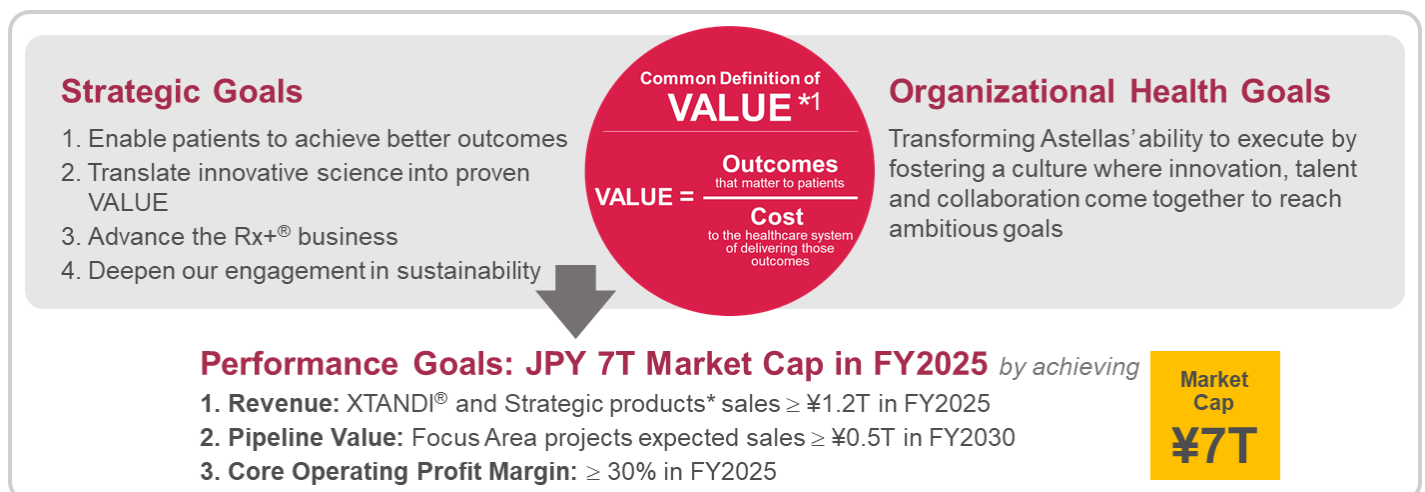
Strategic Goals

1. Enable patients to achieve better outcomes
2. Translate innovative science into proven VALUE
3. Advance the Rx+® business
4. Deepen our engagement in sustainability

Common Definition of VALUE *1

VALUE = $\frac{\text{Outcomes that matter to patients}}{\text{Cost to the healthcare system of delivering those outcomes}}$

Organizational Health Goals

Transforming Astellas' ability to execute by fostering a culture where innovation, talent and collaboration come together to reach ambitious goals

Performance Goals: JPY 7T Market Cap in FY2025 by achieving

1. Revenue: XTANDI® and Strategic products* sales ≥ ¥1.2T in FY2025
2. Pipeline Value: Focus Area projects expected sales ≥ ¥0.5T in FY2030
3. Core Operating Profit Margin: ≥ 30% in FY2025

Market Cap
¥7T